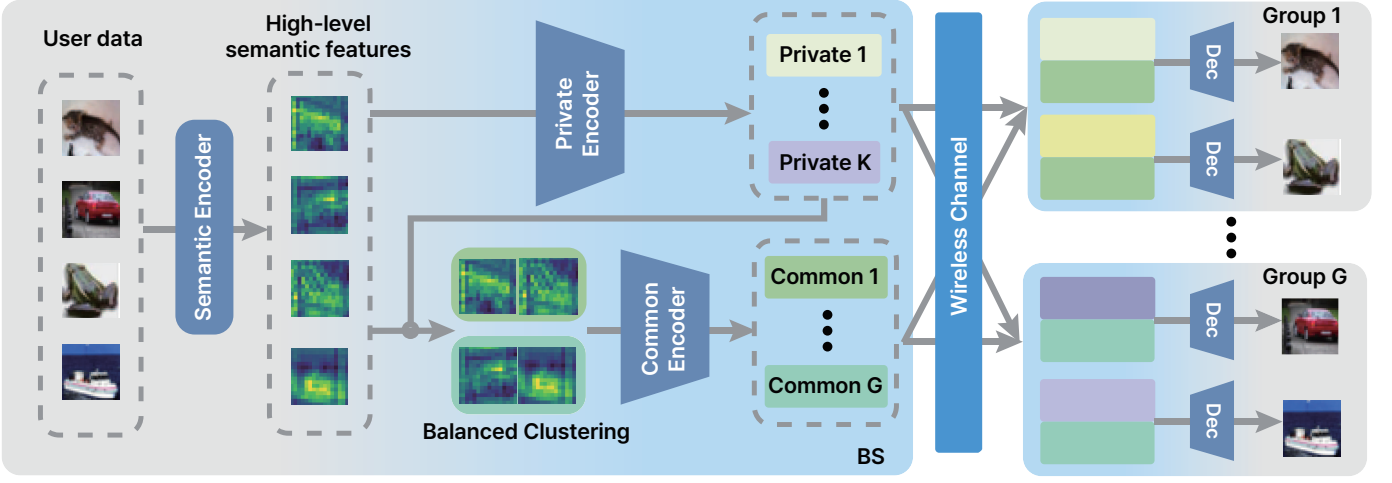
User data

High-level semantic features

Semantic Encoder

Private Encoder

Private 1

Private K

Common Encoder

Common 1

Common G

Balanced Clustering

BS

Wireless Channel

Group 1

Dec

Dec

Group G

Dec

Dec